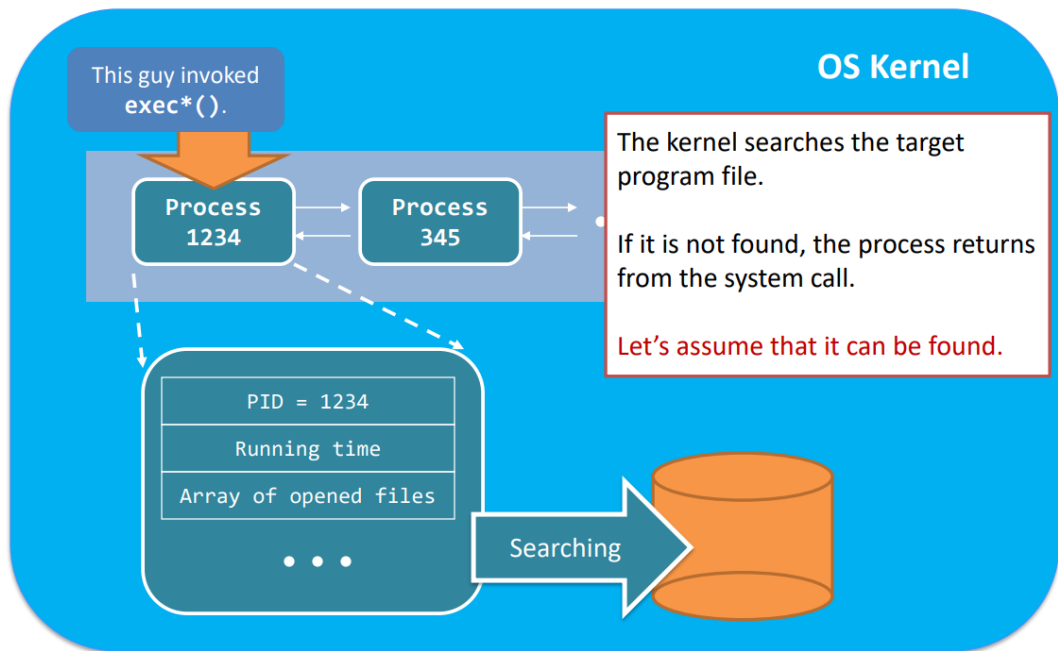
OS Kernel

This guy invoked exec*().

Process 1234

Process 345

The kernel searches the target program file.

If it is not found, the process returns from the system call.

Let’s assume that it can be found.

| PID = 1234 |
|---|
| Running time |
| Array of opened files |

• • •

Searching